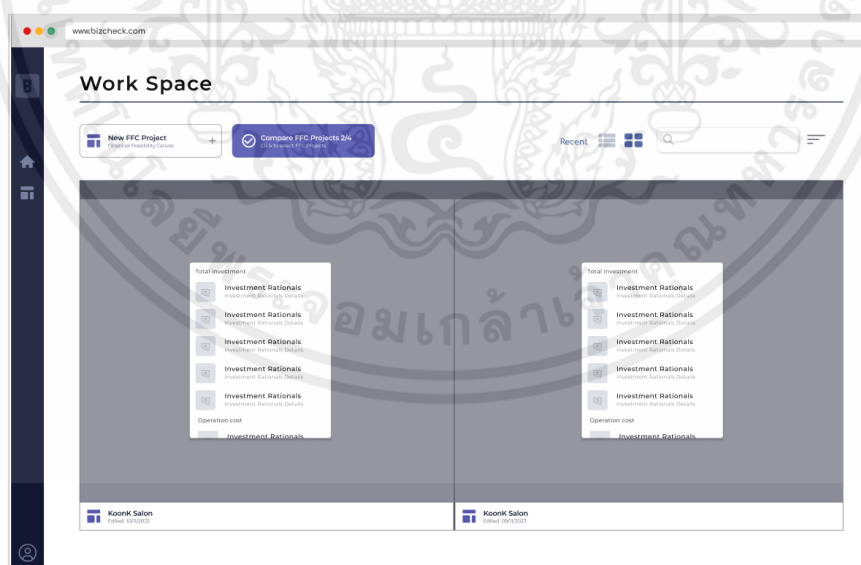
www.bizcheck.com

B

Work Space

New FFC Project
Financial Feasibility Canvas

+

Compare FFC Projects 2/4
Click to select FFC Projects

Recent

Total investment
Investment Rationals
Investment Rationals Details
Investment Rationals
Investment Rationals Details
Investment Rationals
Investment Rationals Details
Investment Rationals
Investment Rationals Details
Investment Rationals
Investment Rationals Details
Operation cost
Investment Rationals

Total investment
Investment Rationals
Investment Rationals Details
Investment Rationals
Investment Rationals Details
Investment Rationals
Investment Rationals Details
Investment Rationals
Investment Rationals Details
Investment Rationals
Investment Rationals Details
Operation cost
Investment Rationals

KoonK Salon
Edited 10/11/2022

KoonK Salon
Edited 09/11/2022